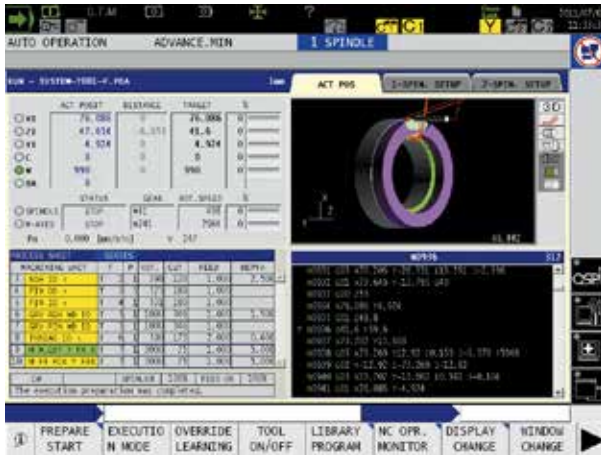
O.T.M
AUTO OPERATION
ADVANCE.MIN
1 SPINDLE
RUN - SYSTEM-TOOL-F.PBA
ACT POS
1-SPIN. SETUP
2-SPIN. SETUP
ACT POSIT
DISTANCE
TARGET
%
X1
76.086
76.086
Z1
47.614
45.6
Y1
4.924
4.924
C
0
0
0
W
990
990
0
B1
0
STATUS
GEAR
ACT.SPEED
%
SPINDLE
STOP
M41
MILL
STOP
Fo
0.000
[mm/min]
PROCESS SHEET
SERIES
MACHINING UNIT
T
P
TOOL ACT.
CUT
FEED
REPT
The execution preparation was completed.
SPINDLE
100%
FEED ON
100%
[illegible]
PREPARE START
EXECUTION MODE
OVERRIDE LEARNING
TOOL ON/OFF
LIBRARY PROGRAM
NC OPR. MONITOR
DISPLAY CHANGE
WINDOW CHANGE